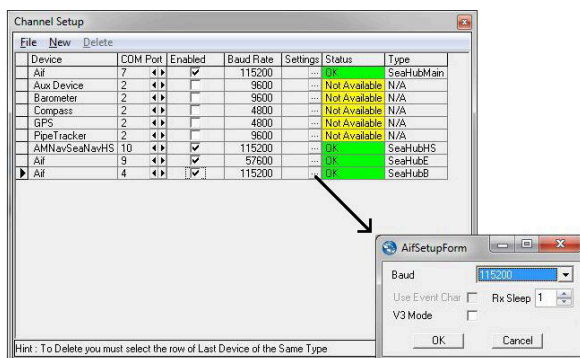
Channel Setup

File New Delete

| Device | COM Port | Enabled | Baud Rate | Settings | Status | Type |
|---|---|---|---|---|---|---|
| Aif | 7 | ☑ | 115200 | ... | OK | SeaHubMain |
| Aux Device | 2 | ☐ | 9600 | ... | Not Available | N/A |
| Barometer | 2 | ☐ | 9600 | ... | Not Available | N/A |
| Compass | 2 | ☐ | 4800 | ... | Not Available | N/A |
| GPS | 2 | ☐ | 4800 | ... | Not Available | N/A |
| PipeTracker | 2 | ☐ | 9600 | ... | Not Available | N/A |
| AMNavSeaNavHS | 10 | ☑ | 115200 | ... | OK | SeaHubHS |
| Aif | 9 | ☑ | 57600 | ... | OK | SeaHubE |
| Aif | 4 | ☑ | 115200 | ... | OK | SeaHubB |

Hint : To Delete you must select the row of Last Device of the Same Type

AifSetupForm

Baud 115200

Use Event Char Rx Sleep 1

V3 Mode

OK Cancel